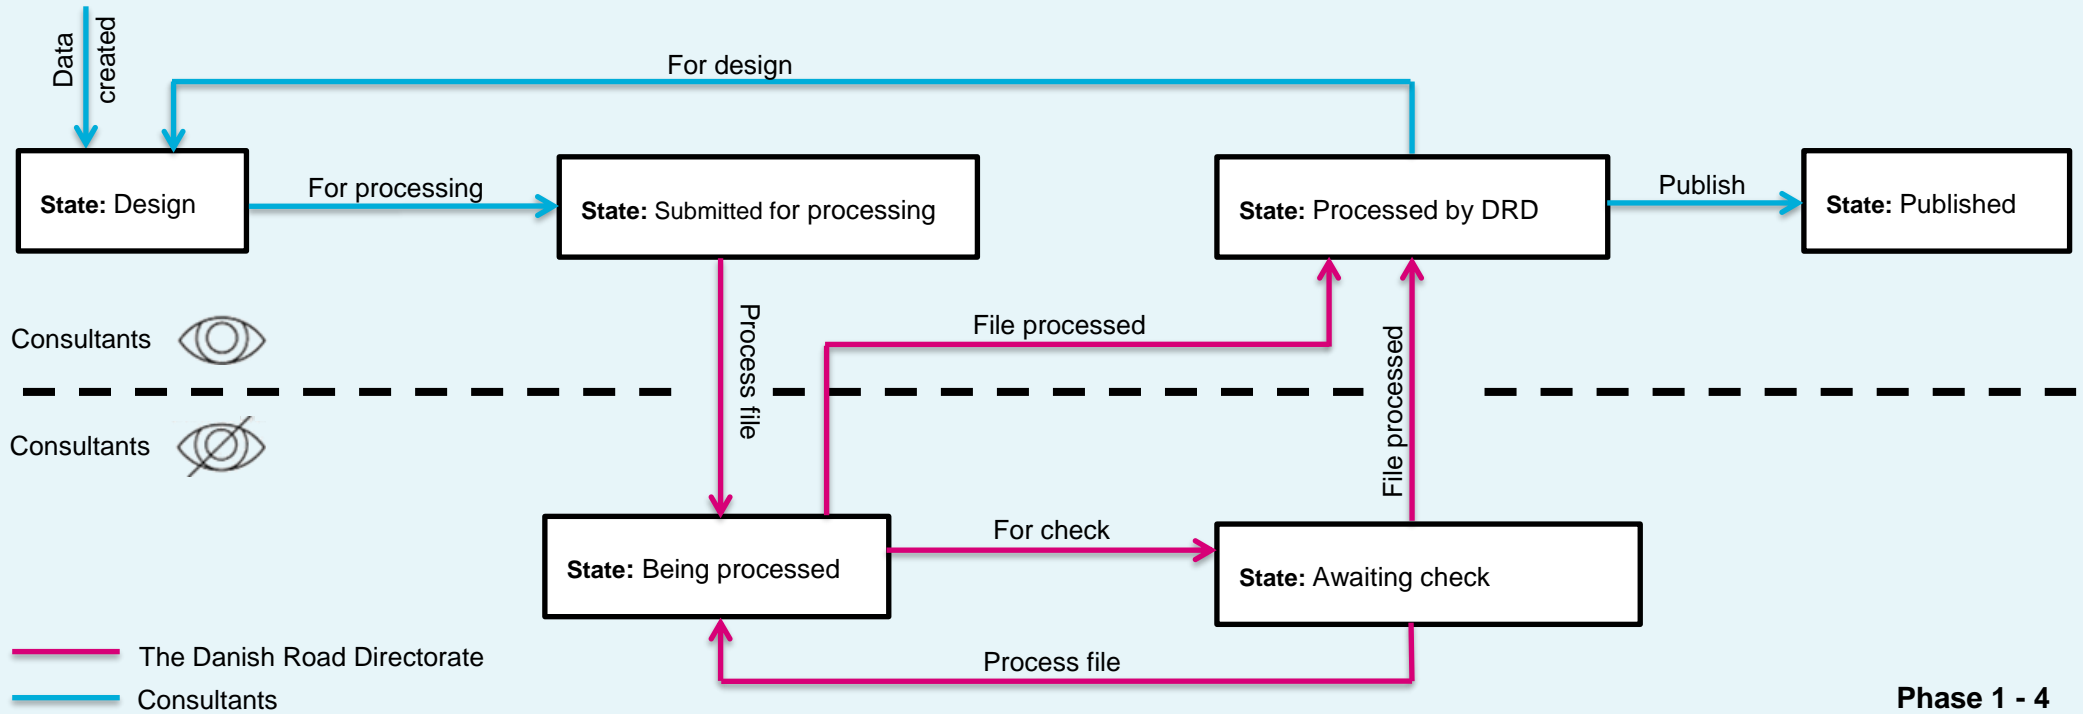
Data created

For design

State: Design

For processing

State: Submitted for processing

State: Processed by DRD

Publish

State: Published

Consultants

Process file

File processed

File processed

Consultants

State: Being processed

For check

State: Awaiting check

Process file

The Danish Road Directorate

Consultants

Phase 1 - 4